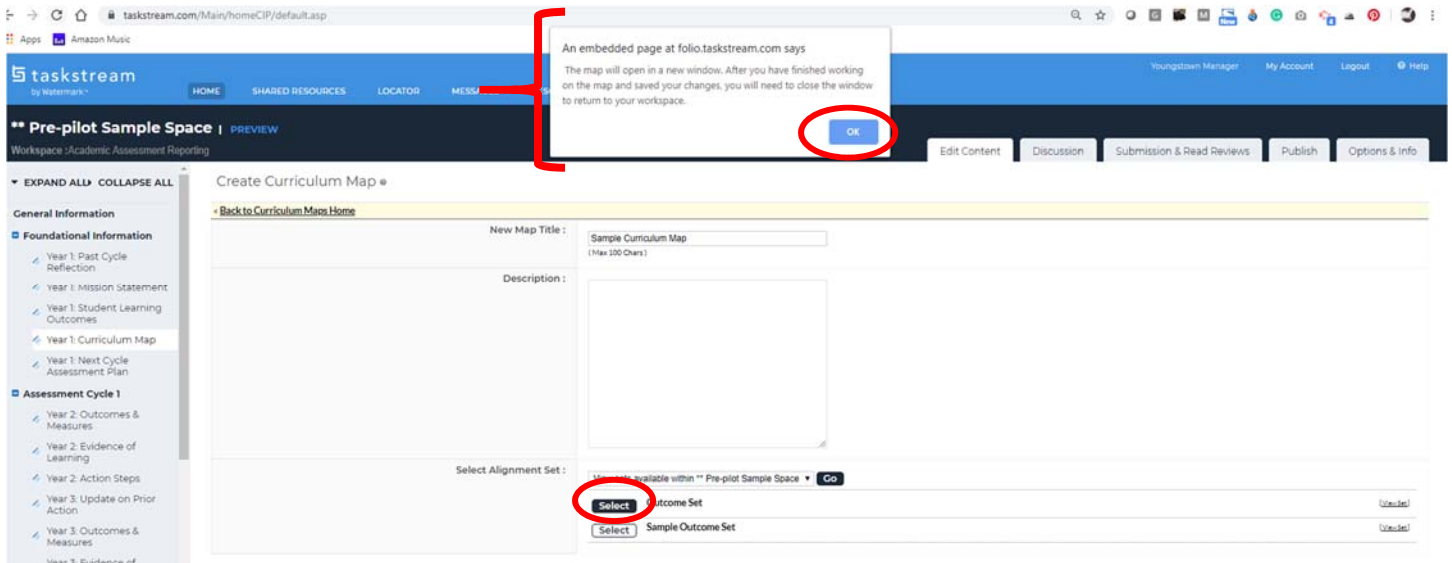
taskstream.com/Main/homeCIP/default.asp

Apps Amazon Music

taskstream by Watermark

HOME SHARED RESOURCES LOCATOR MESS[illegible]

Youngstown Manager My Account Logout Help

An embedded page at folio.taskstream.com says

The map will open in a new window. After you have finished working on the map and saved your changes, you will need to close the window to return to your workspace.

OK

** Pre-pilot Sample Space | PREVIEW

Workspace :Academic Assessment Reporting

Edit Content Discussion Submission & Read Reviews Publish Options & Info

EXPAND ALL COLLAPSE ALL

General Information

Foundational Information

Year 1: Past Cycle Reflection

Year 1: Mission Statement

Year 1: Student Learning Outcomes

Year 1: Curriculum Map

Year 1: Next Cycle Assessment Plan

Assessment Cycle 1

Year 2: Outcomes & Measures

Year 2: Evidence of Learning

Year 2: Action Steps

Year 3: Update on Prior Action

Year 3: Outcomes & Measures

Create Curriculum Map

Back to Curriculum Maps Home

New Map Title : Sample Curriculum Map
(Max 100 Chars)

Description :

Select Alignment Set : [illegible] available within ** Pre-pilot Sample Space Go

Select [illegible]Outcome Set View Set

Select Sample Outcome Set View Set